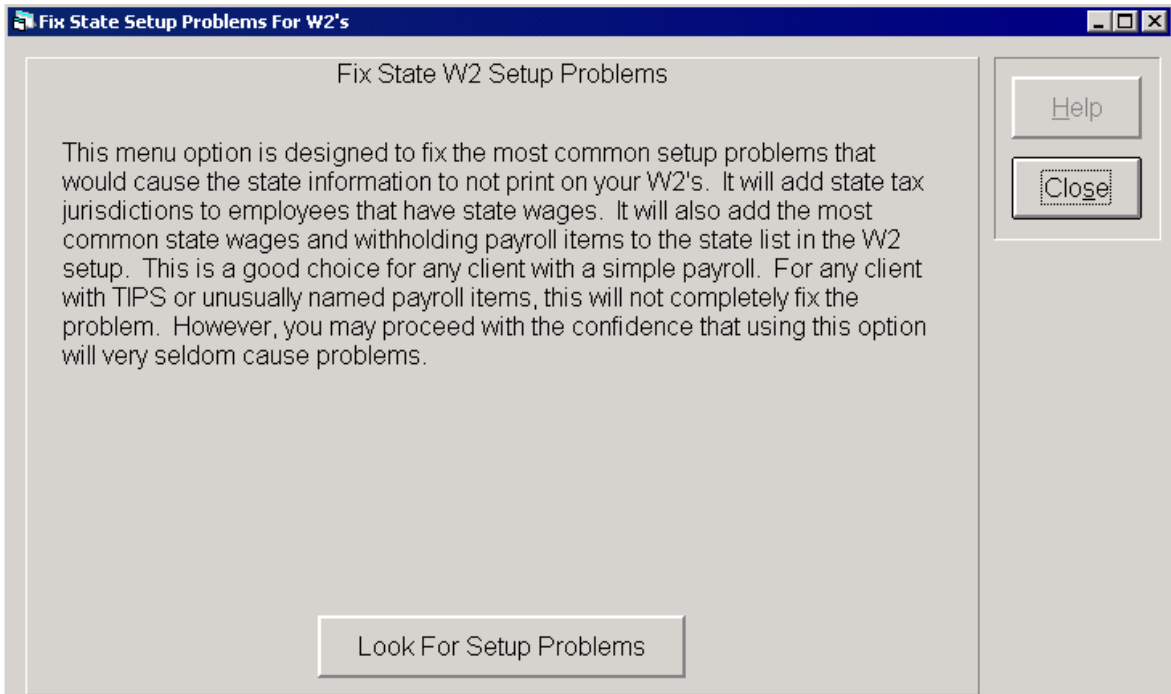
Fix State Setup Problems For W2's

Fix State W2 Setup Problems

This menu option is designed to fix the most common setup problems that would cause the state information to not print on your W2's. It will add state tax jurisdictions to employees that have state wages. It will also add the most common state wages and withholding payroll items to the state list in the W2 setup. This is a good choice for any client with a simple payroll. For any client with TIPS or unusually named payroll items, this will not completely fix the problem. However, you may proceed with the confidence that using this option will very seldom cause problems.

Look For Setup Problems

Help

Close